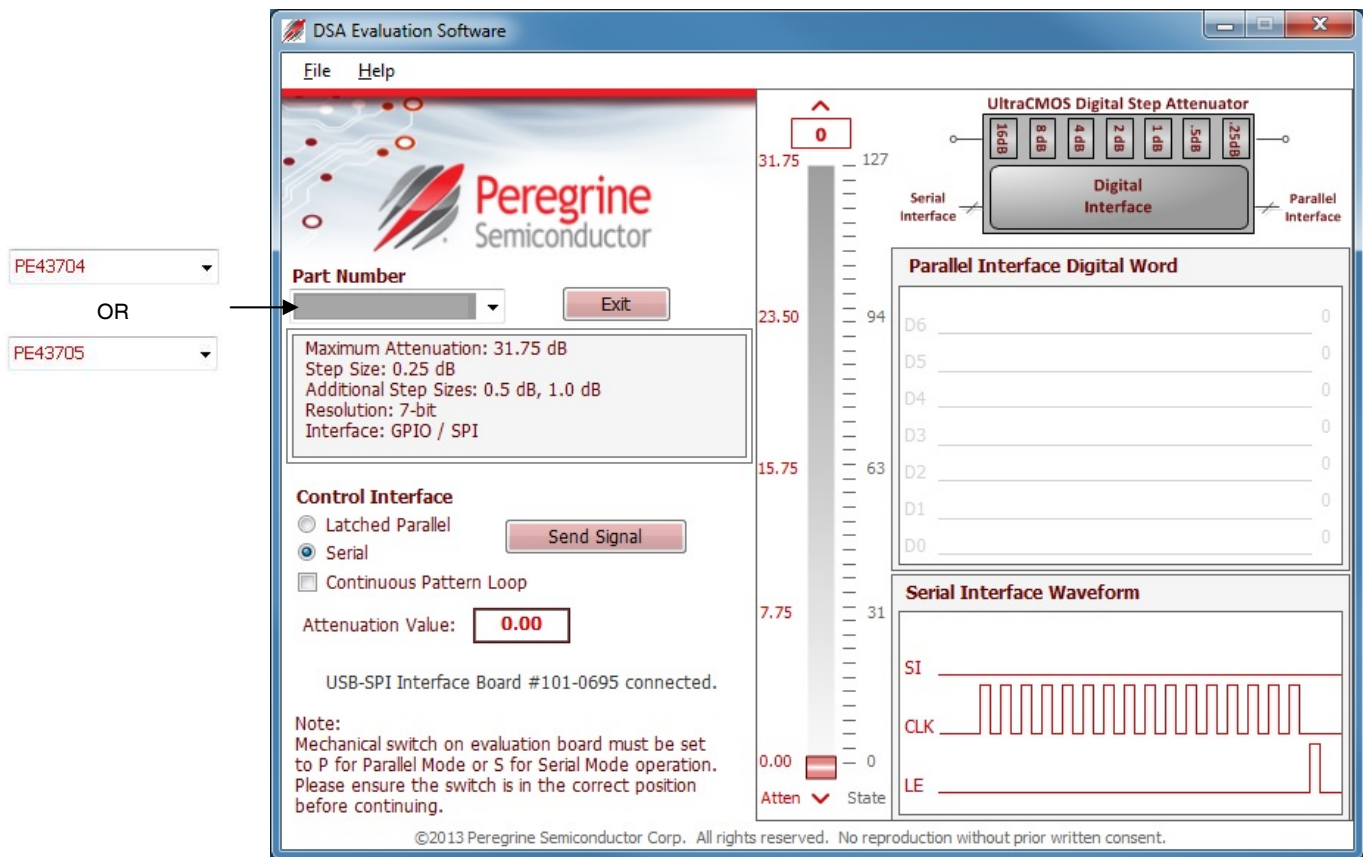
PE43704

OR

PE43705

DSA Evaluation Software

File Help

Peregrine Semiconductor

Part Number

Exit

Maximum Attenuation: 31.75 dB
Step Size: 0.25 dB
Additional Step Sizes: 0.5 dB, 1.0 dB
Resolution: 7-bit
Interface: GPIO / SPI

Control Interface
Latched Parallel
Serial
Continuous Pattern Loop

Send Signal

Attenuation Value: 0.00

USB-SPI Interface Board #101-0695 connected.

Note:
Mechanical switch on evaluation board must be set to P for Parallel Mode or S for Serial Mode operation. Please ensure the switch is in the correct position before continuing.

0
31.75
127
23.50
94
15.75
63
7.75
31
0.00
0
Atten
State

UltraCMOS Digital Step Attenuator
16dB 8 dB 4 dB 2 dB 1 dB .5dB .25dB
Serial Interface
Digital Interface
Parallel Interface

Parallel Interface Digital Word
D6 0
D5 0
D4 0
D3 0
D2 0
D1 0
D0 0

Serial Interface Waveform
SI
CLK
LE

©2013 Peregrine Semiconductor Corp. All rights reserved. No reproduction without prior written consent.